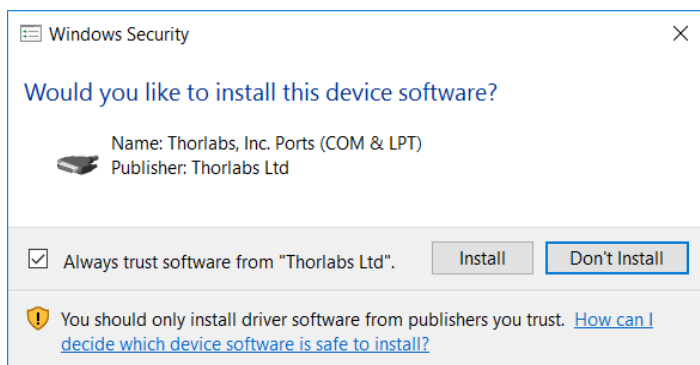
Windows Security

Would you like to install this device software?

Name: Thorlabs, Inc. Ports (COM & LPT)
Publisher: Thorlabs Ltd

Always trust software from "Thorlabs Ltd".

Install

Don't Install

You should only install driver software from publishers you trust. How can I decide which device software is safe to install?